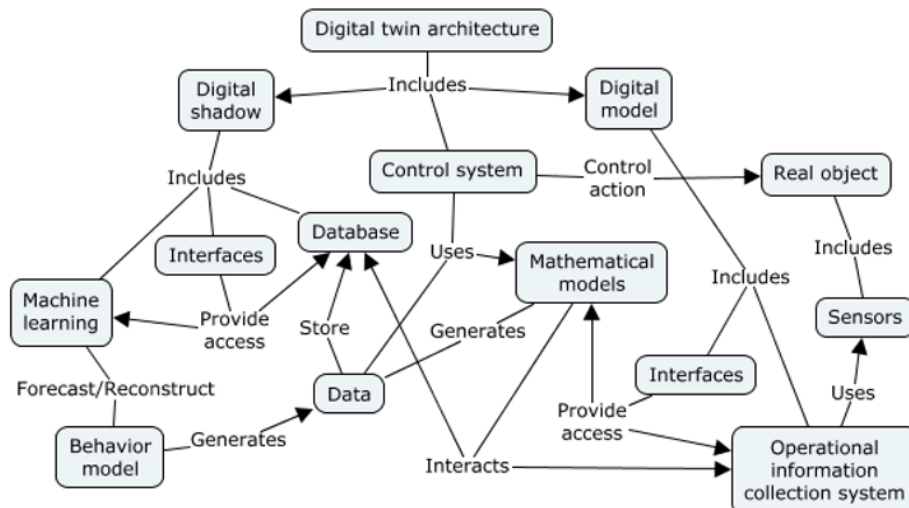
Digital twin architecture

Includes

Digital shadow

Digital model

Includes

Control system

Control action

Real object

Database

Uses

Mathematical models

Includes

Interfaces

Includes

Machine learning

Provide access

Store

Generates

Sensors

Forecast/Reconstruct

Data

Interfaces

Uses

Behavior model

Generates

Provide access

Interacts

Operational information collection system